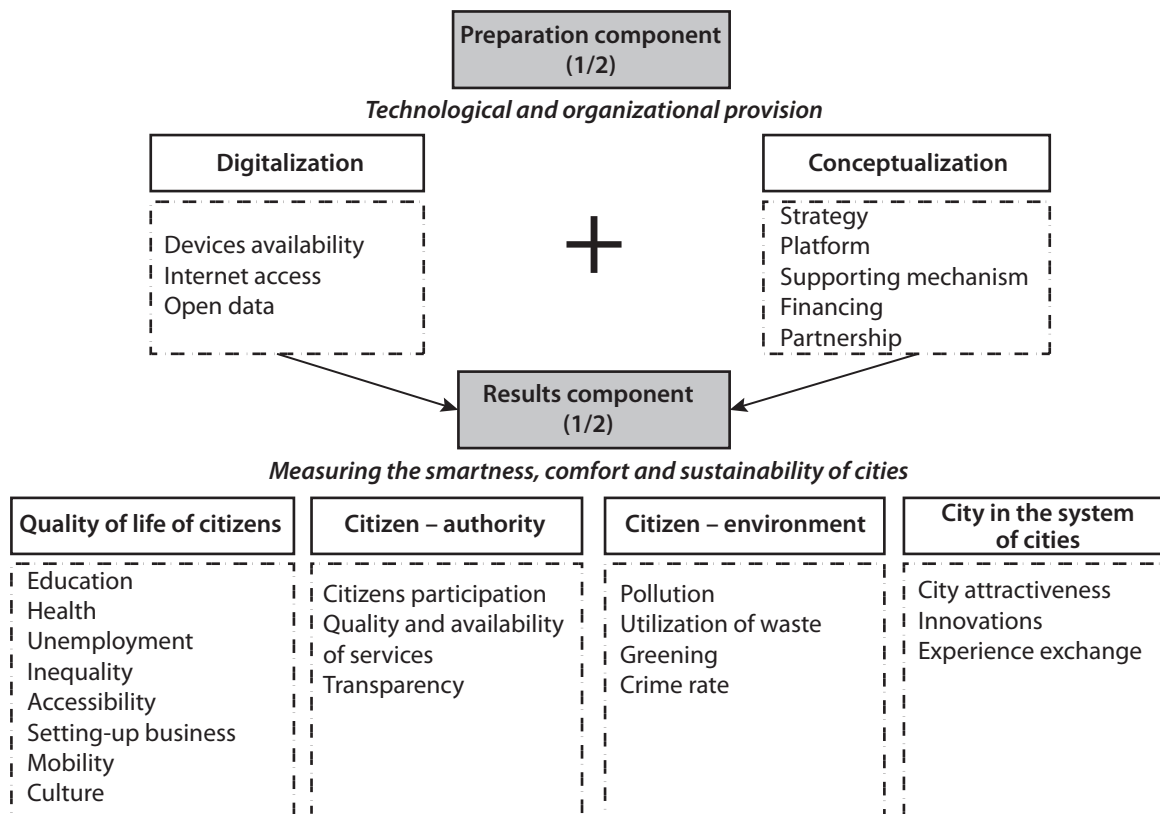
Preparation component
(1/2)

Technological and organizational provision

Digitalization

Devices availability
Internet access
Open data

+

Conceptualization

Strategy
Platform
Supporting mechanism
Financing
Partnership

Results component
(1/2)

Measuring the smartness, comfort and sustainability of cities

Quality of life of citizens

Education
Health
Unemployment
Inequality
Accessibility
Setting-up business
Mobility
Culture

Citizen – authority

Citizens participation
Quality and availability of services
Transparency

Citizen – environment

Pollution
Utilization of waste
Greening
Crime rate

City in the system of cities

City attractiveness
Innovations
Experience exchange